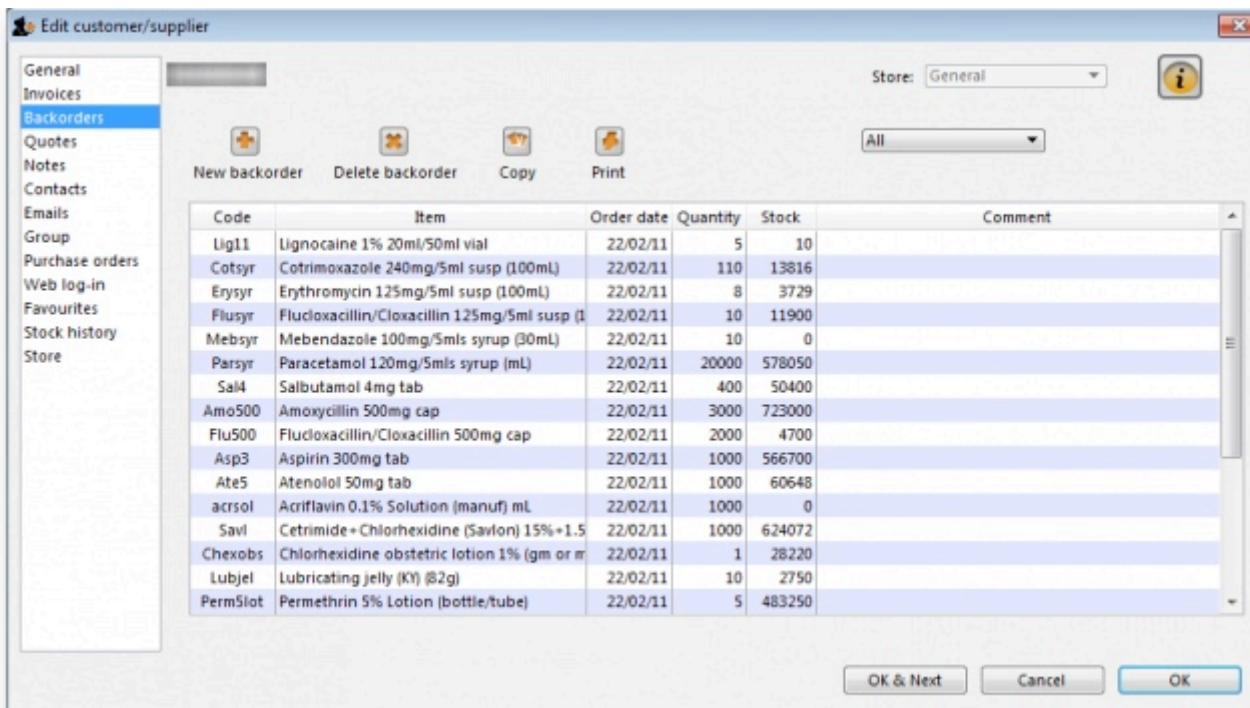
Edit customer/supplier

General
Invoices
Backorders
Quotes
Notes
Contacts
Emails
Group
Purchase orders
Web log-in
Favourites
Stock history
Store

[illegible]

Store: General

New backorder
Delete backorder
Copy
Print

All

| Code | Item | Order date | Quantity | Stock | Comment |
|---|---|---|---|---|---|
| Lig11 | Lignocaine 1% 20ml/50ml vial | 22/02/11 | 5 | 10 | |
| Cotsyr | Cotrimoxazole 240mg/5ml susp (100mL) | 22/02/11 | 110 | 13816 | |
| Erysyr | Erythromycin 125mg/5ml susp (100mL) | 22/02/11 | 8 | 3729 | |
| Flusyr | Flucloxacillin/Cloxacillin 125mg/5ml susp (1 | 22/02/11 | 10 | 11900 | |
| Mebsyr | Mebendazole 100mg/5mls syrup (30mL) | 22/02/11 | 10 | 0 | |
| Parsyr | Paracetamol 120mg/5mls syrup (mL) | 22/02/11 | 20000 | 578050 | |
| Sal4 | Salbutamol 4mg tab | 22/02/11 | 400 | 50400 | |
| Amo500 | Amoxycillin 500mg cap | 22/02/11 | 3000 | 723000 | |
| Flu500 | Flucloxacillin/Cloxacillin 500mg cap | 22/02/11 | 2000 | 4700 | |
| Asp3 | Aspirin 300mg tab | 22/02/11 | 1000 | 566700 | |
| Ate5 | Atenolol 50mg tab | 22/02/11 | 1000 | 60648 | |
| acrsol | Acriflavin 0.1% Solution (manuf) mL | 22/02/11 | 1000 | 0 | |
| Savl | Cetrimide+Chlorhexidine (Savlon) 15%+1.5 | 22/02/11 | 1000 | 624072 | |
| Chexobs | Chlorhexidine obstetric lotion 1% (gm or m | 22/02/11 | 1 | 28220 | |
| Lubjel | Lubricating jelly (KY) (82g) | 22/02/11 | 10 | 2750 | |
| Perm5lot | Permethrin 5% Lotion (bottle/tube) | 22/02/11 | 5 | 483250 | |

OK & Next
Cancel
OK